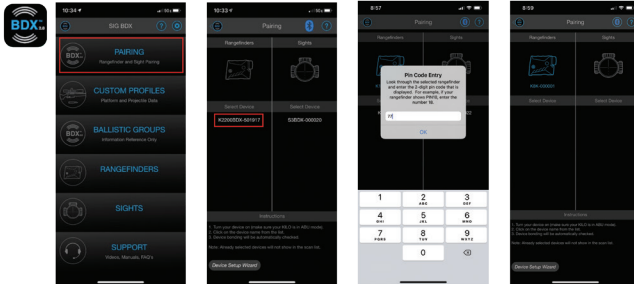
BDX 2.0

10:34

SIG BDX

PAIRING
Rangefinder and Sight Pairing

CUSTOM PROFILES
Platform and Projectile Data

BALLISTIC GROUPS
Information Reference Only

RANGEFINDERS

SIGHTS

SUPPORT
Videos, Manuals, FAQ's

10:33

Pairing

Rangefinders

Sights

Select Device

Select Device

K2200BDX-501917

S3BDK-000020

Instructions

1. Turn your device on (make sure your RILO is in ABC mode).
2. Click on the device name from the list.
3. Device bonding will be automatically initiated.

Note: Already selected devices will not show in the scan list.

Device Setup Wizard

8:57

Pairing

Rangefinders

Sights

Pin Code Entry
Look through the selected rangefinder and enter the 2-digit pin code that is displayed. For example, if your rangefinder shows PN16, enter the number 16.

OK

| 1 | 2 ABC | 3 DEF |
|---|---|---|
| 4 GHI | 5 JKL | 6 MNO |
| 7 PQRS | 8 TUV | 9 WXYZ |
| | 0 | ⌫ |

8:59

Pairing

Rangefinders

Sights

K8K-000001

Select Device

Select Device

Instructions

1. Turn your device on (make sure your RILO is in ABC mode).
2. Click on the device name from the list.
3. Device bonding will be automatically initiated.

Note: Already selected devices will not show in the scan list.

Device Setup Wizard